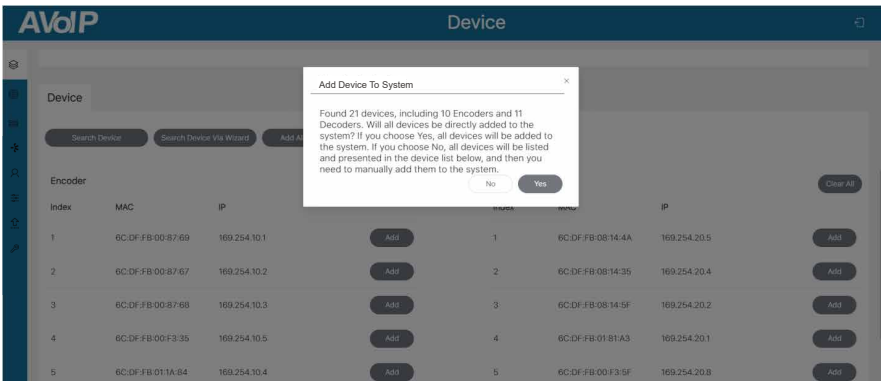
AVoIP

Device

Device

Search Device

Search Device Via Wizard

Add Al

Add Device To System

×

Found 21 devices, including 10 Encoders and 11 Decoders. Will all devices be directly added to the system? If you choose Yes, all devices will be added to the system. If you choose No, all devices will be listed and presented in the device list below, and then you need to manually add them to the system.

No

Yes

Encoder

Clear All

| Index | MAC | IP | | Index | MAC | IP | |
|---|---|---|---|---|---|---|---|
| 1 | 6C:DF:FB:00:87:69 | 169.254.10.1 | Add | 1 | 6C:DF:FB:08:14:4A | 169.254.20.5 | Add |
| 2 | 6C:DF:FB:00:87:67 | 169.254.10.2 | Add | 2 | 6C:DF:FB:08:14:35 | 169.254.20.4 | Add |
| 3 | 6C:DF:FB:00:87:68 | 169.254.10.3 | Add | 3 | 6C:DF:FB:08:14:5F | 169.254.20.2 | Add |
| 4 | 6C:DF:FB:00:F3:35 | 169.254.10.5 | Add | 4 | 6C:DF:FB:01:81:A3 | 169.254.20.1 | Add |
| 5 | 6C:DF:FB:01:1A:84 | 169.254.10.4 | Add | 5 | 6C:DF:FB:00:F3:5F | 169.254.20.8 | Add |